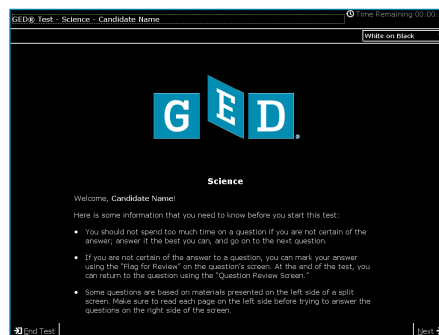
GED® Test - Science - Candidate Name

Time Remaining 00:00

White on Black

GED

Science

Welcome, Candidate Name!

Here is some information that you need to know before you start this test:

- You should not spend too much time on a question if you are not certain of the answer; answer it the best you can, and go on to the next question.
- If you are not certain of the answer to a question, you can mark your answer using the "Flag for Review" on the question's screen. At the end of the test, you can return to the question using the "Question Review Screen."
- Some questions are based on materials presented on the left side of a split screen. Make sure to read each page on the left side before trying to answer the questions on the right side of the screen.

End Test

Next